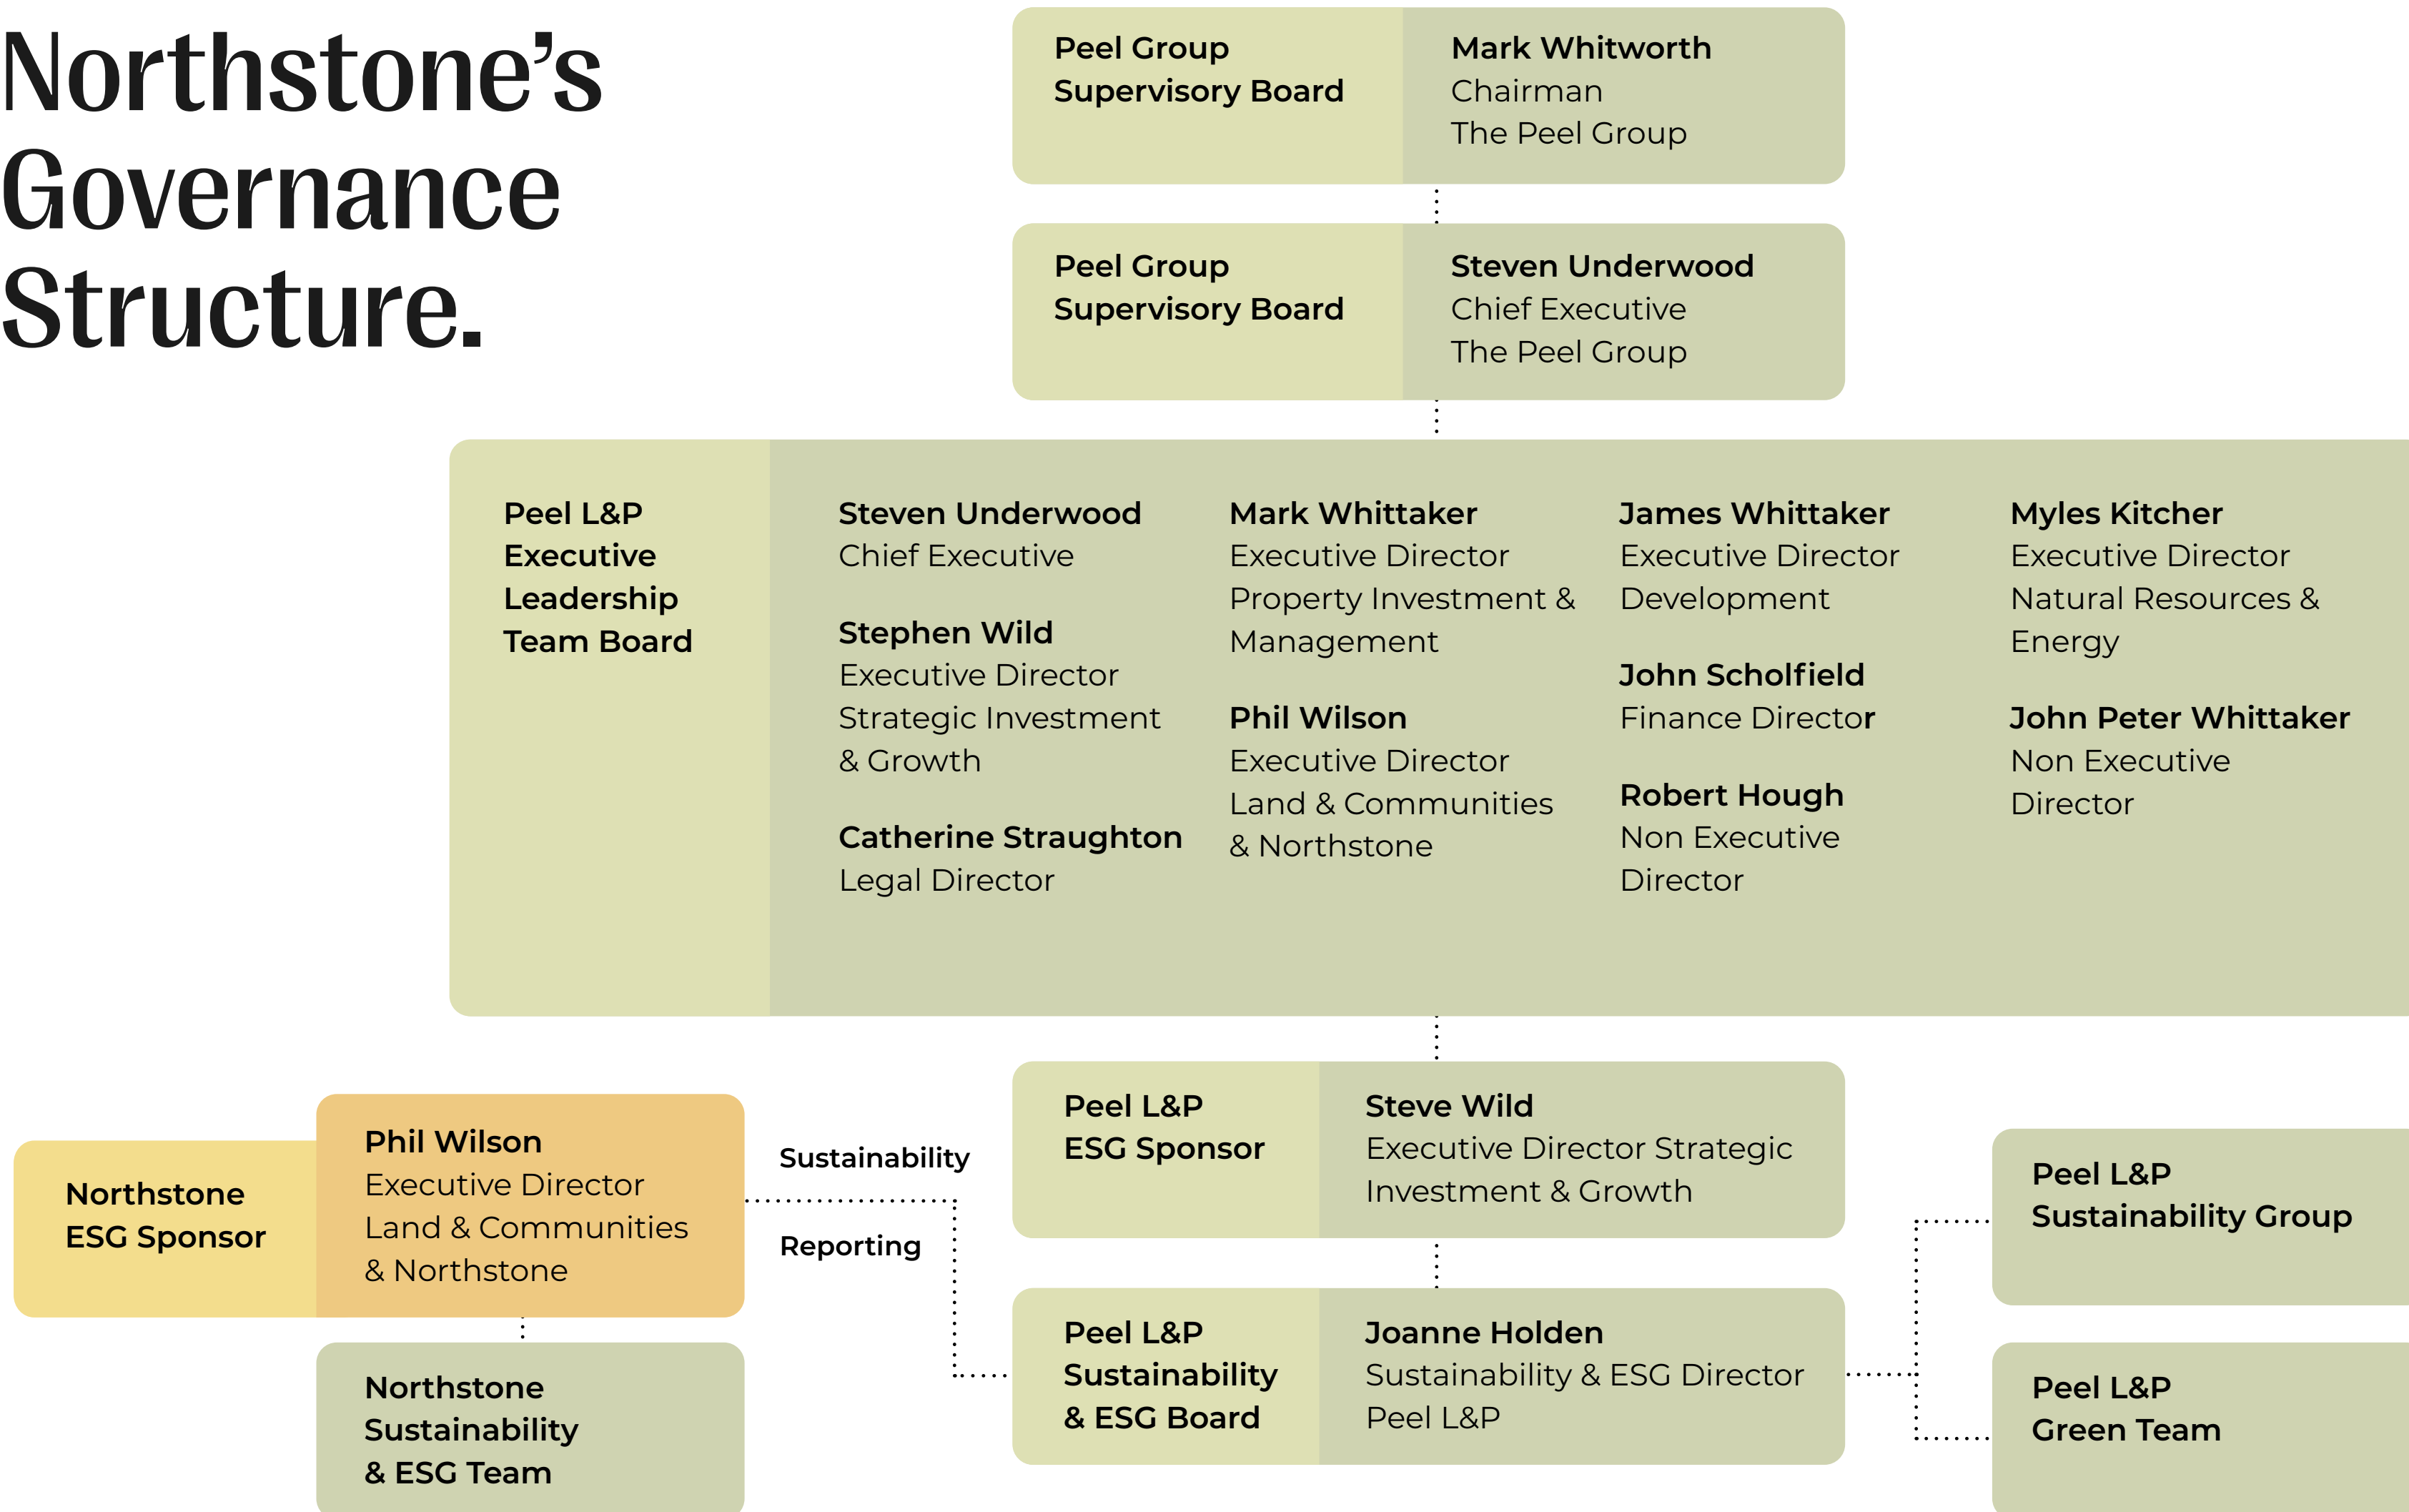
Northstone’s Governance Structure.

Peel Group Supervisory Board

Mark Whitworth
Chairman
The Peel Group

Peel Group Supervisory Board

Steven Underwood
Chief Executive
The Peel Group

Peel L&P Executive Leadership Team Board

Steven Underwood
Chief Executive

Stephen Wild
Executive Director
Strategic Investment & Growth

Catherine Straughton
Legal Director

Mark Whittaker
Executive Director
Property Investment & Management

Phil Wilson
Executive Director
Land & Communities & Northstone

James Whittaker
Executive Director
Development

John Scholfield
Finance Director

Robert Hough
Non Executive Director

Myles Kitcher
Executive Director
Natural Resources & Energy

John Peter Whittaker
Non Executive Director

Northstone ESG Sponsor

Phil Wilson
Executive Director
Land & Communities & Northstone

Sustainability

Reporting

Northstone Sustainability & ESG Team

Peel L&P ESG Sponsor

Steve Wild
Executive Director Strategic Investment & Growth

Peel L&P Sustainability & ESG Board

Joanne Holden
Sustainability & ESG Director
Peel L&P

Peel L&P Sustainability Group

Peel L&P Green Team